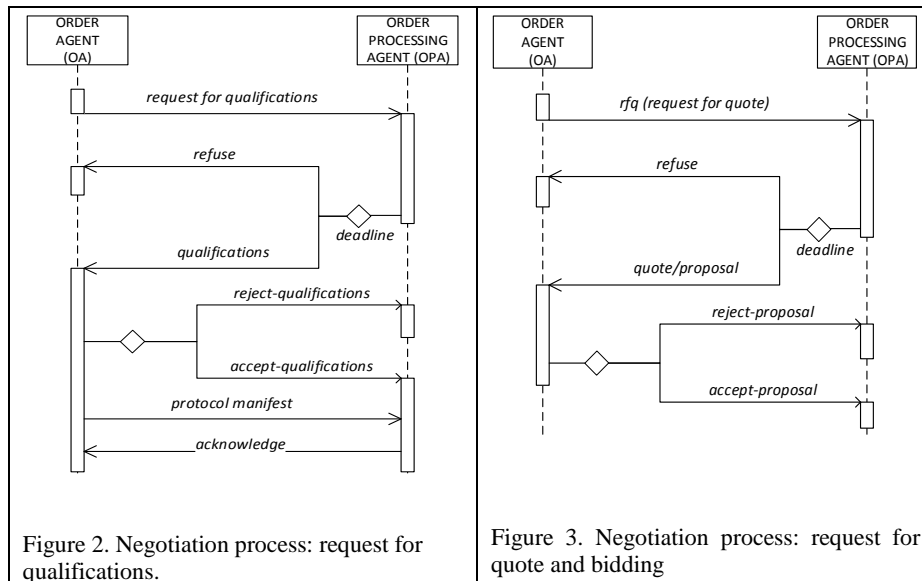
ORDER AGENT (OA)

ORDER PROCESSING AGENT (OPA)

request for qualifications

refuse

deadline

qualifications

reject-qualifications

accept-qualifications

protocol manifest

acknowledge

Figure 2. Negotiation process: request for qualifications.

ORDER AGENT (OA)

ORDER PROCESSING AGENT (OPA)

rfq (request for quote)

refuse

deadline

quote/proposal

reject-proposal

accept-proposal

Figure 3. Negotiation process: request for quote and bidding